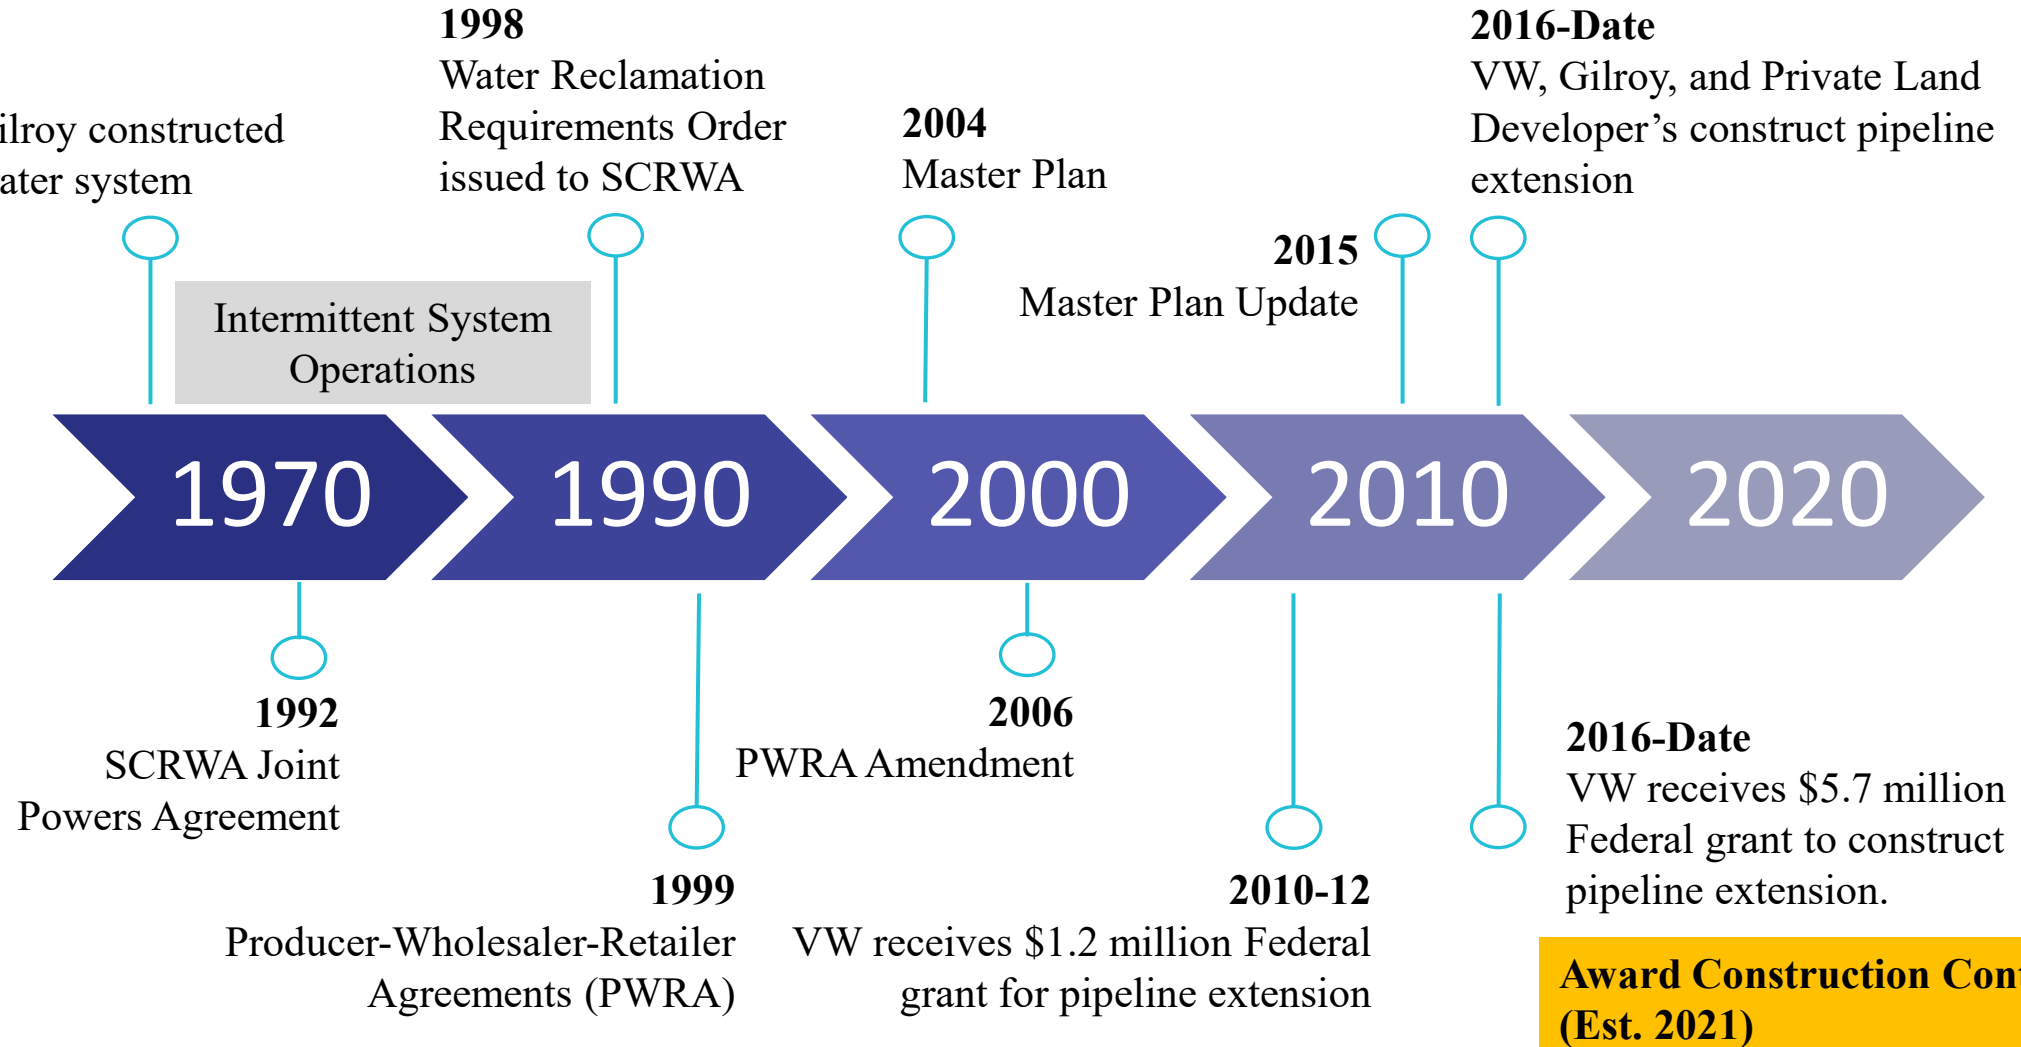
ilroy constructed ater system

1998
Water Reclamation Requirements Order issued to SCRWA

2004
Master Plan

2016-Date
VW, Gilroy, and Private Land Developer’s construct pipeline extension

Intermittent System Operations

2015
Master Plan Update

1970

1990

2000

2010

2020

1992
SCRWA Joint Powers Agreement

2006
PWRA Amendment

2016-Date
VW receives $5.7 million Federal grant to construct pipeline extension.

1999
Producer-Wholesaler-Retailer Agreements (PWRA)

2010-12
VW receives $1.2 million Federal grant for pipeline extension

Award Construction Con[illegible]
(Est. 2021)